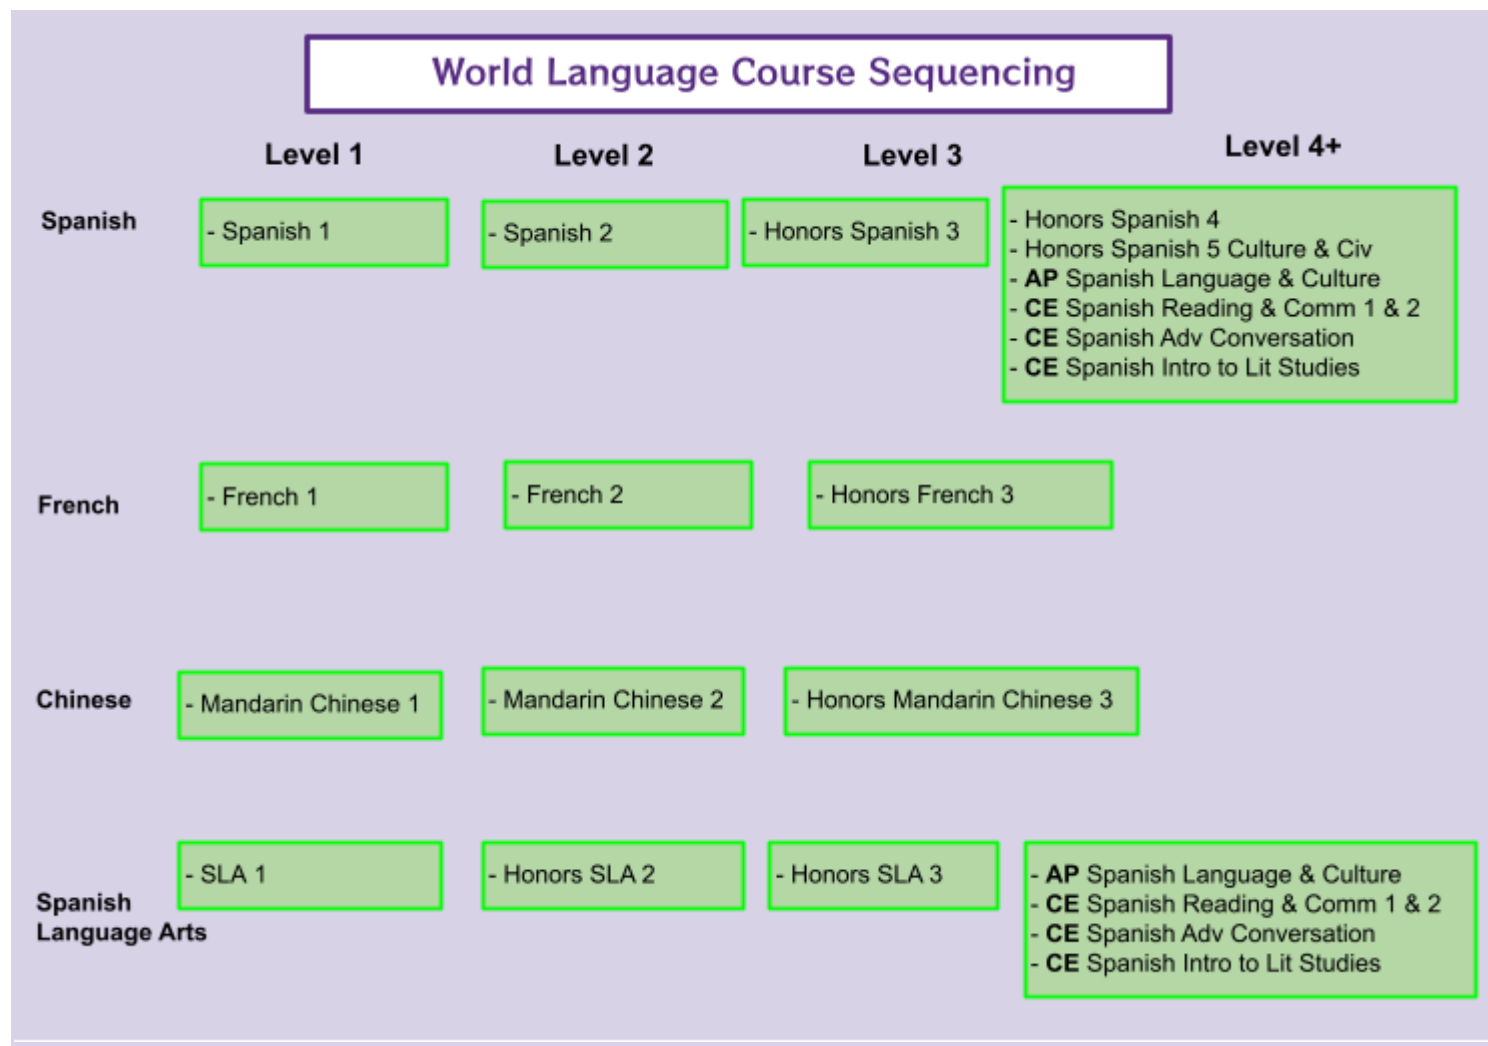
World Language Course Sequencing

| | Level 1 | Level 2 | Level 3 | Level 4+ |
|---|---|---|---|---|
| Spanish | - Spanish 1 | - Spanish 2 | - Honors Spanish 3 | - Honors Spanish 4<br>- Honors Spanish 5 Culture & Civ<br>- **AP** Spanish Language & Culture<br>- **CE** Spanish Reading & Comm 1 & 2<br>- **CE** Spanish Adv Conversation<br>- **CE** Spanish Intro to Lit Studies |
| French | - French 1 | - French 2 | - Honors French 3 | |
| Chinese | - Mandarin Chinese 1 | - Mandarin Chinese 2 | - Honors Mandarin Chinese 3 | |
| Spanish Language Arts | - SLA 1 | - Honors SLA 2 | - Honors SLA 3 | - **AP** Spanish Language & Culture<br>- **CE** Spanish Reading & Comm 1 & 2<br>- **CE** Spanish Adv Conversation<br>- **CE** Spanish Intro to Lit Studies |